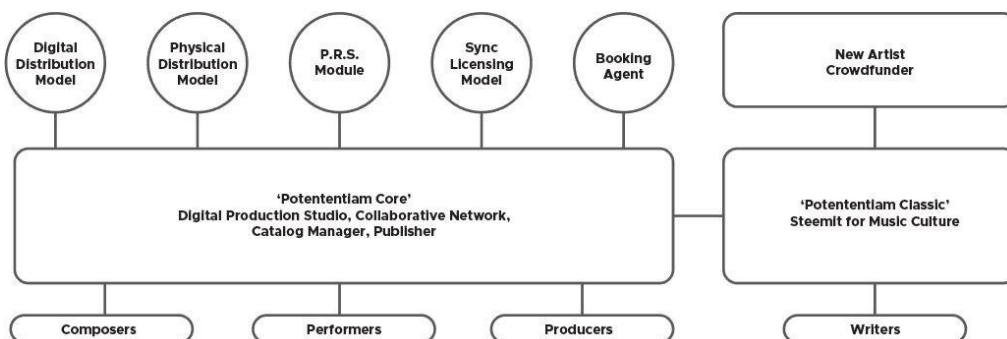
Digital Distribution Model

Physical Distribution Model

P.R.S. Module

Sync Licensing Model

Booking Agent

New Artist Crowdfunder

'Potententiam Core'
Digital Production Studio, Collaborative Network, Catalog Manager, Publisher

'Potententiam Classic'
Steemit for Music Culture

Composers

Performers

Producers

Writers